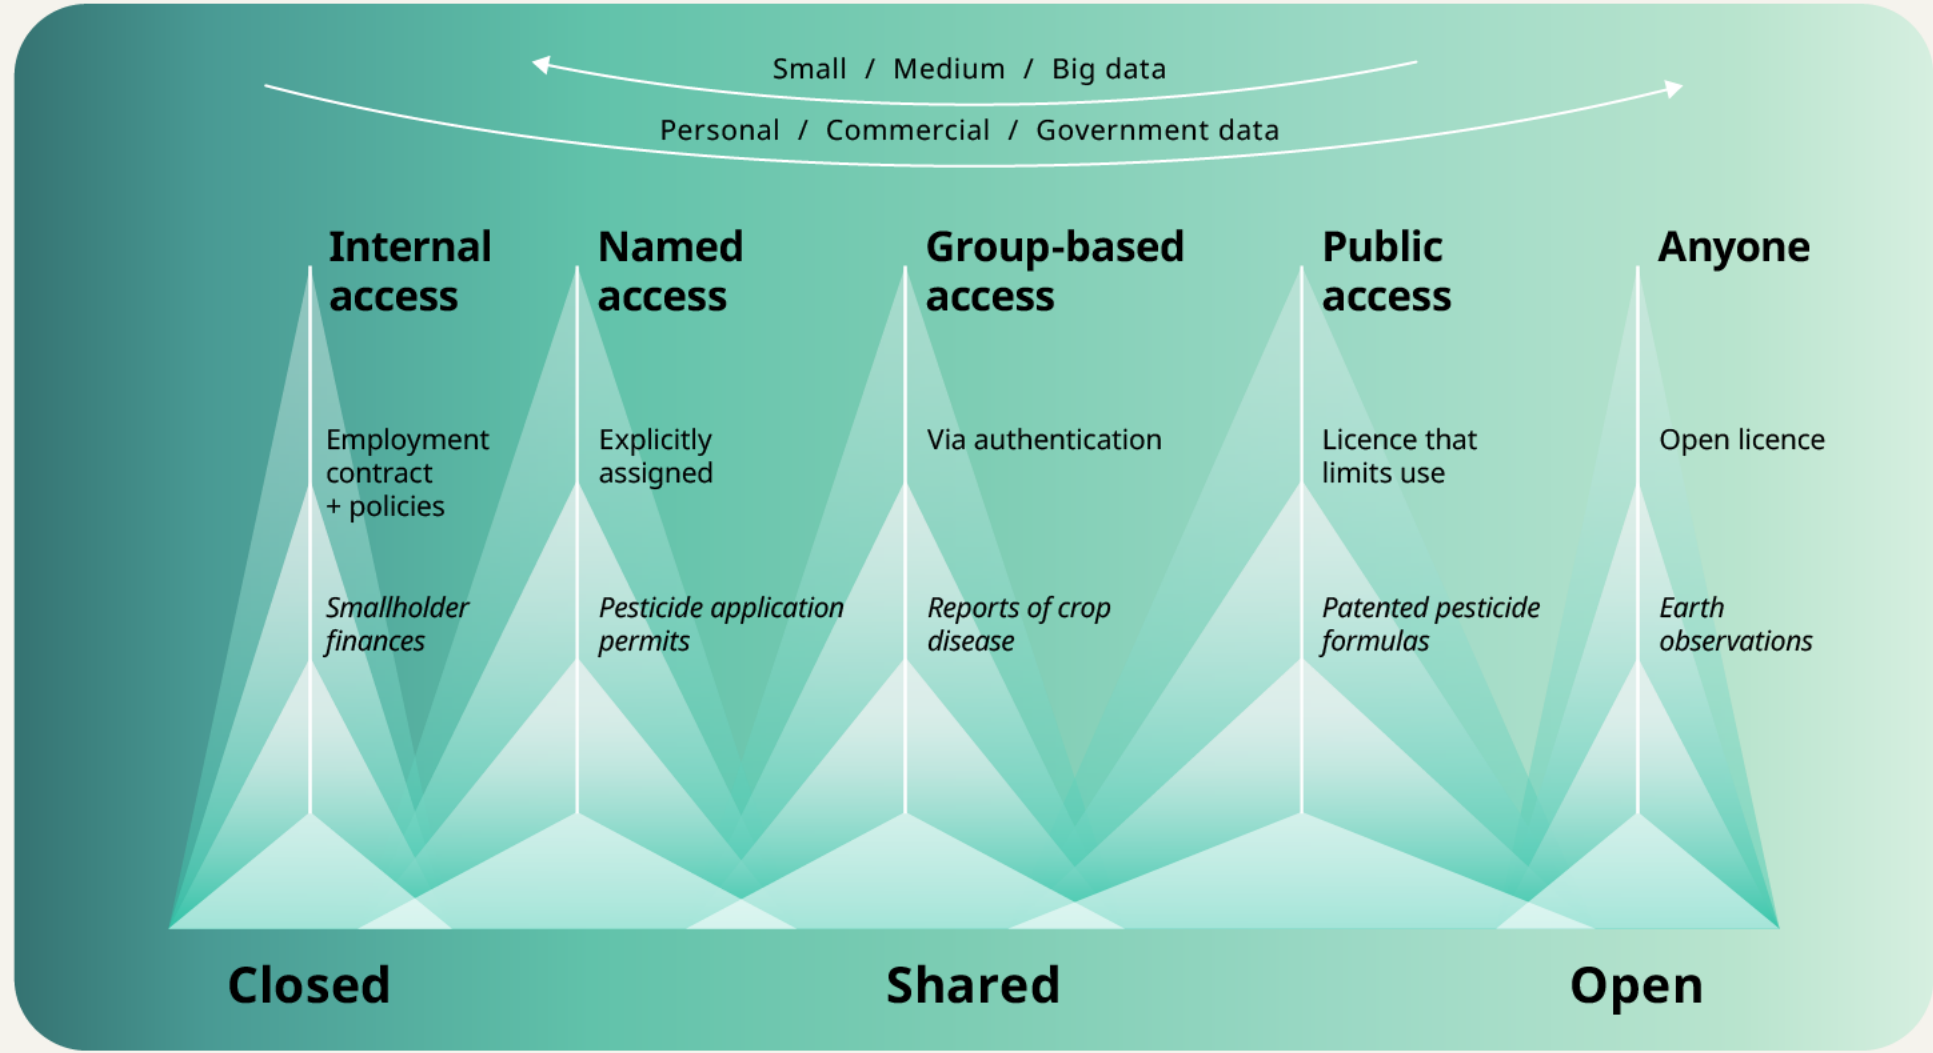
Small / Medium / Big data

Personal / Commercial / Government data

Internal access

Employment contract + policies

*Smallholder finances*

Named access

Explicitly assigned

*Pesticide application permits*

Group-based access

Via authentication

*Reports of crop disease*

Public access

Licence that limits use

*Patented pesticide formulas*

Anyone

Open licence

*Earth observations*

Closed

Shared

Open